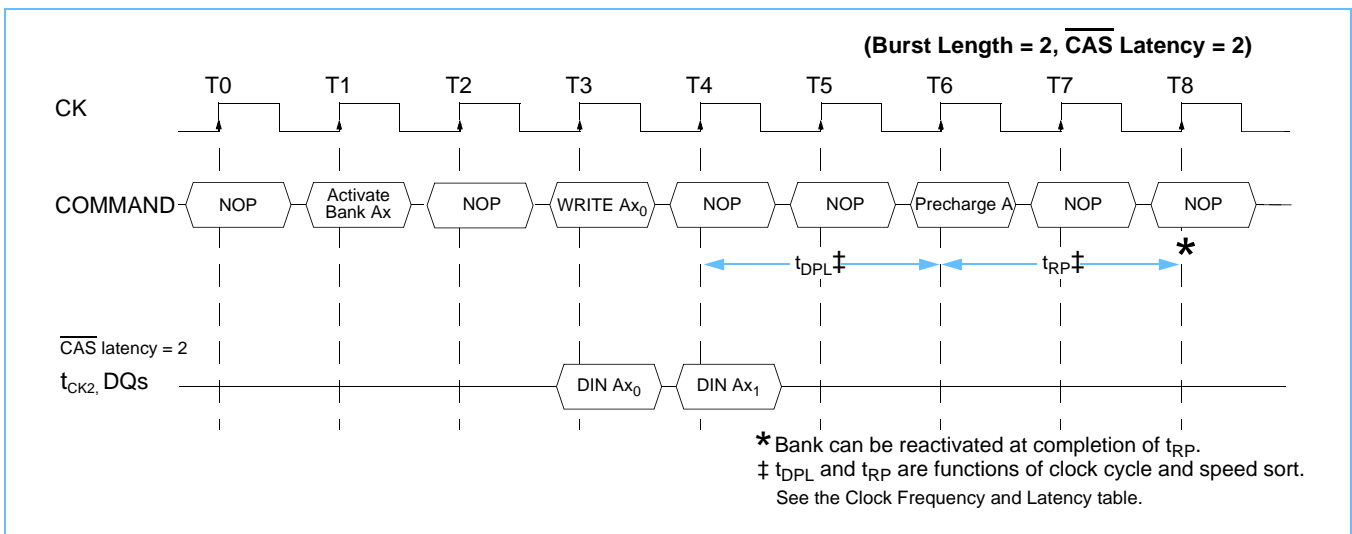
(Burst Length = 2, $\overline{CAS}$ Latency = 2)

T0 T1 T2 T3 T4 T5 T6 T7 T8

CK

COMMAND NOP Activate Bank Ax NOP WRITE $Ax_0$ NOP NOP Precharge A NOP NOP

$t_{DPL}$‡ $t_{RP}$‡ *

$\overline{CAS}$ latency = 2

$t_{CK2,}$ DQs DIN $Ax_0$ DIN $Ax_1$

* Bank can be reactivated at completion of $t_{RP}$.

‡ $t_{DPL}$ and $t_{RP}$ are functions of clock cycle and speed sort. See the Clock Frequency and Latency table.